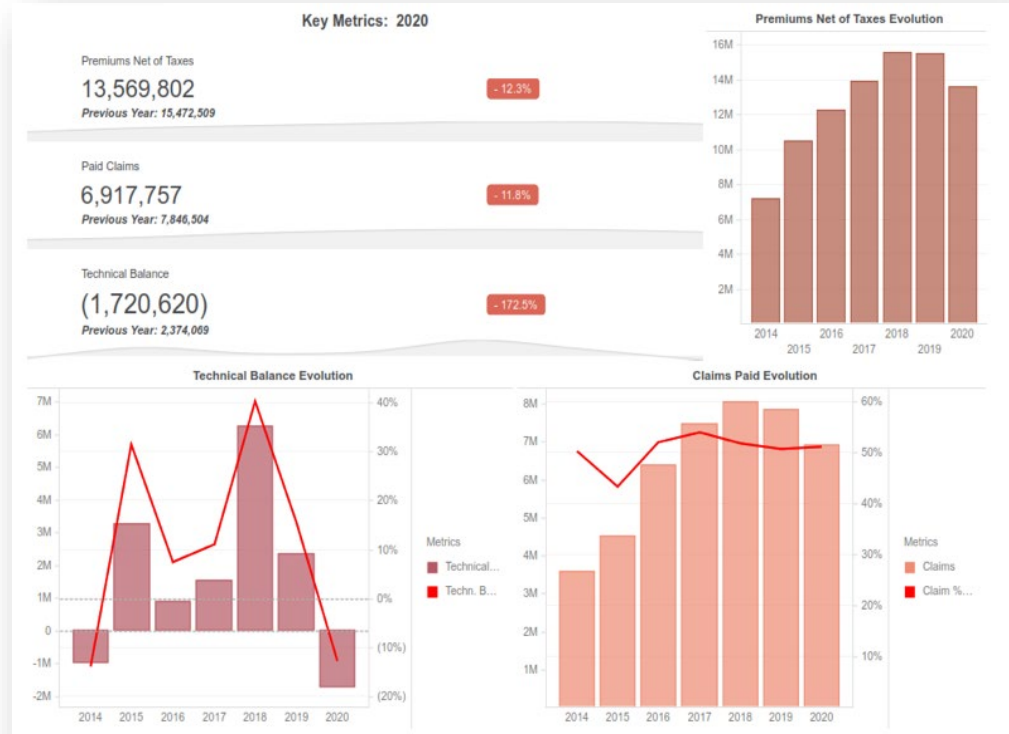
Key Metrics: 2020

Premiums Net of Taxes
13,569,802
Previous Year: 15,472,509
- 12.3%

Paid Claims
6,917,757
Previous Year: 7,846,504
- 11.8%

Technical Balance
(1,720,620)
Previous Year: 2,374,069
- 172.5%

Premiums Net of Taxes Evolution
16M
14M
12M
10M
8M
6M
4M
2M
2014 2015 2016 2017 2018 2019 2020

Technical Balance Evolution
7M
6M
5M
4M
3M
2M
1M
0
-1M
-2M
40%
30%
20%
10%
0%
(10%)
(20%)
2014 2015 2016 2017 2018 2019 2020
Metrics
Technical...
Techn. B...

Claims Paid Evolution
8M
7M
6M
5M
4M
3M
2M
1M
60%
50%
40%
30%
20%
10%
2014 2015 2016 2017 2018 2019 2020
Metrics
Claims
Claim %...